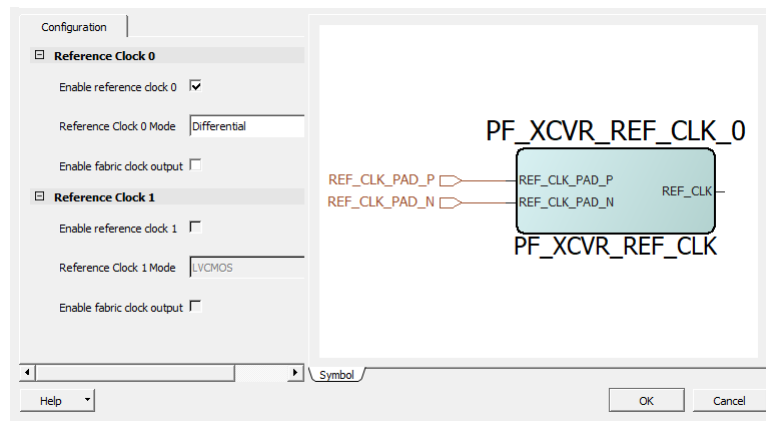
Configuration

Reference Clock 0

Enable reference clock 0 ☑

Reference Clock 0 Mode Differential

Enable fabric clock output ☐

Reference Clock 1

Enable reference clock 1 ☐

Reference Clock 1 Mode LVCMOS

Enable fabric clock output ☐

PF_XCVR_REF_CLK_0

REF_CLK_PAD_P
REF_CLK_PAD_N
REF_CLK_PAD_P
REF_CLK_PAD_N
REF_CLK

PF_XCVR_REF_CLK

Symbol

Help

OK

Cancel